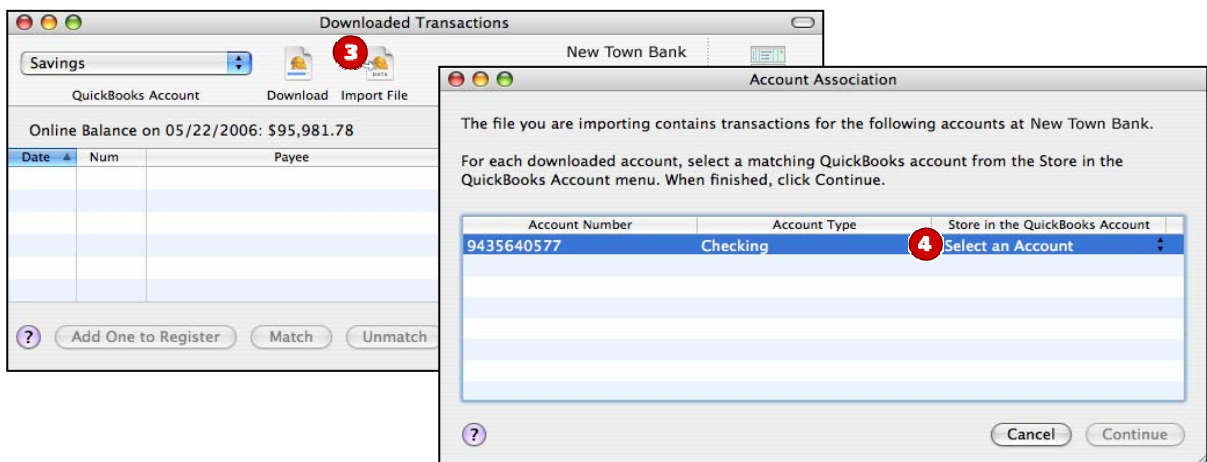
Downloaded Transactions

Savings

QuickBooks Account

Download

3

DATA

Import File

New Town Bank

Online Balance on 05/22/2006: $95,981.78

| Date | Num | Payee |
|---|---|---|
| | | |

?

Add One to Register

Match

Unmatch

Account Association

The file you are importing contains transactions for the following accounts at New Town Bank.

For each downloaded account, select a matching QuickBooks account from the Store in the QuickBooks Account menu. When finished, click Continue.

| Account Number | Account Type | Store in the QuickBooks Account |
|---|---|---|
| 9435640577 | Checking | 4 Select an Account |

?

Cancel

Continue